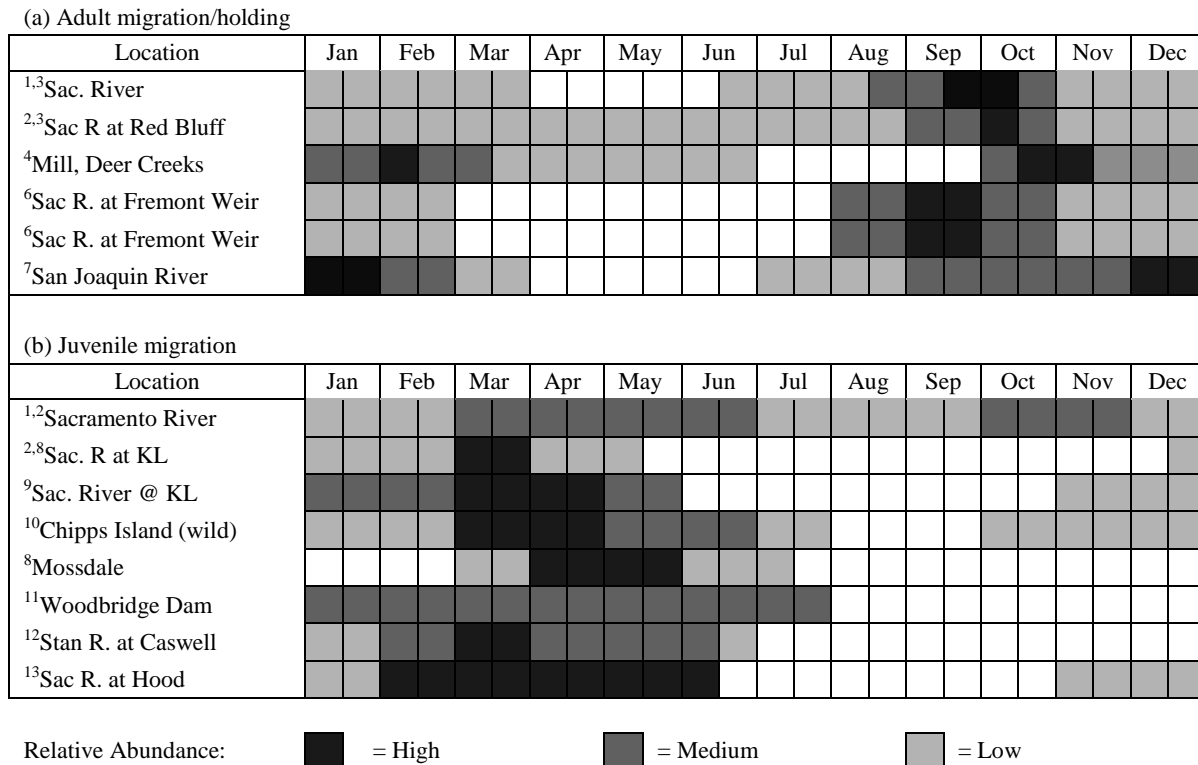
(a) Adult migration/holding

| Location | Jan | Feb | Mar | Apr | May | Jun | Jul | Aug | Sep | Oct | Nov | Dec |
|---|---|---|---|---|---|---|---|---|---|---|---|---|
| $^{1,3}$Sac. River | | | | | | | | | | | | |
| $^{2,3}$Sac R at Red Bluff | | | | | | | | | | | | |
| $^{4}$Mill, Deer Creeks | | | | | | | | | | | | |
| $^{6}$Sac R. at Fremont Weir | | | | | | | | | | | | |
| $^{6}$Sac R. at Fremont Weir | | | | | | | | | | | | |
| $^{7}$San Joaquin River | | | | | | | | | | | | |

(b) Juvenile migration

| Location | Jan | Feb | Mar | Apr | May | Jun | Jul | Aug | Sep | Oct | Nov | Dec |
|---|---|---|---|---|---|---|---|---|---|---|---|---|
| $^{1,2}$Sacramento River | | | | | | | | | | | | |
| $^{2,8}$Sac. R at KL | | | | | | | | | | | | |
| $^{9}$Sac. River @ KL | | | | | | | | | | | | |
| $^{10}$Chipps Island (wild) | | | | | | | | | | | | |
| $^{8}$Mossdale | | | | | | | | | | | | |
| $^{11}$Woodbridge Dam | | | | | | | | | | | | |
| $^{12}$Stan R. at Caswell | | | | | | | | | | | | |
| $^{13}$Sac R. at Hood | | | | | | | | | | | | |

Relative Abundance: = High = Medium = Low